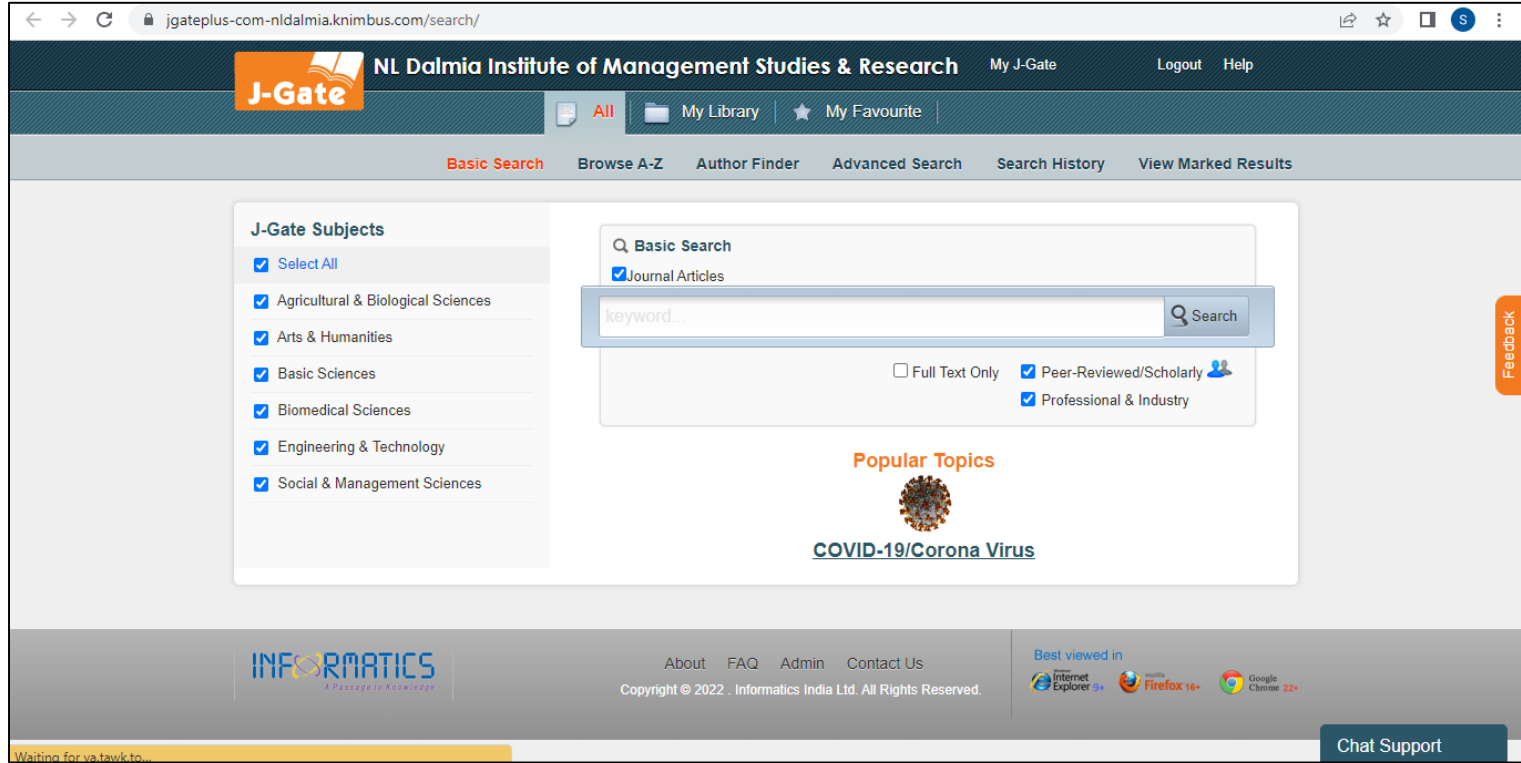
jgateplus-com-nldalmia.knimbus.com/search/

S

J-Gate

NL Dalmia Institute of Management Studies & Research

My J-Gate

Logout Help

All | My Library | My Favourite

Basic Search Browse A-Z Author Finder Advanced Search Search History View Marked Results

J-Gate Subjects

Select All

Agricultural & Biological Sciences

Arts & Humanities

Basic Sciences

Biomedical Sciences

Engineering & Technology

Social & Management Sciences

Basic Search

Journal Articles

keyword...

Search

Full Text Only

Peer-Reviewed/Scholarly

Professional & Industry

Popular Topics

COVID-19/Corona Virus

Feedback

INFORMATICS
A Passage to Knowledge

About FAQ Admin Contact Us

Copyright © 2022 . Informatics India Ltd. All Rights Reserved.

Best viewed in

Internet Explorer 9+ Firefox 16+ Google Chrome 22+

Chat Support

Waiting for va.tawk.to...